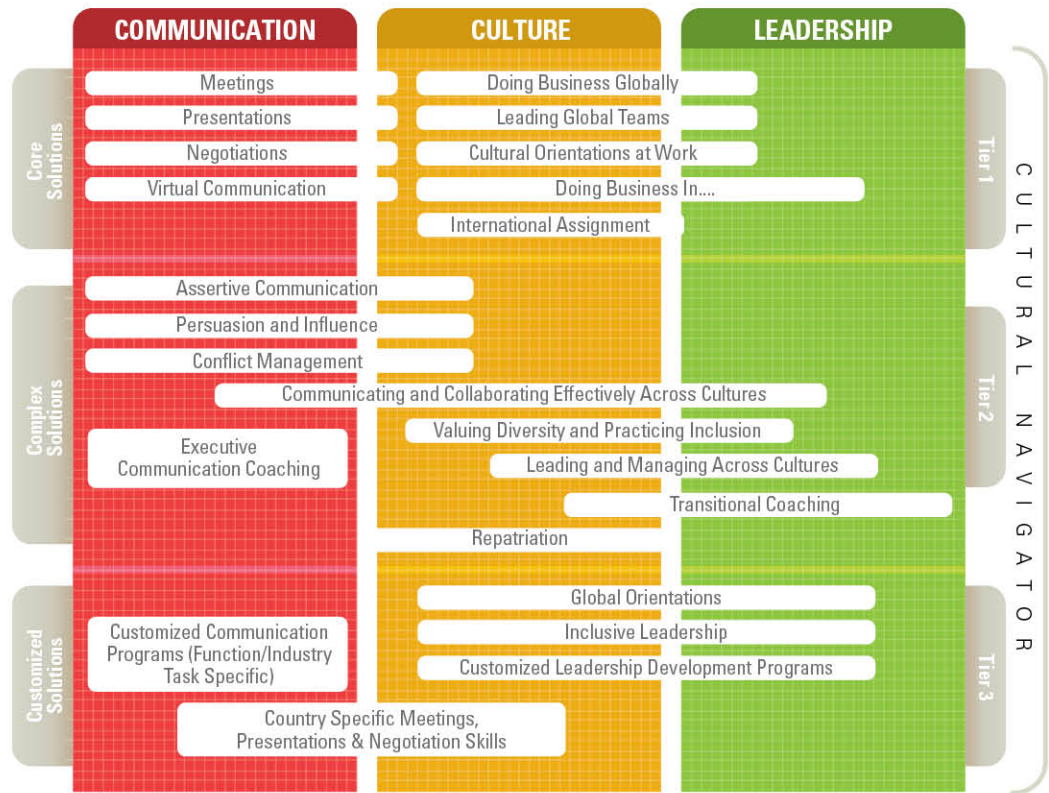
COMMUNICATION

CULTURE

LEADERSHIP

Core Solutions

Meetings

Doing Business Globally

Presentations

Leading Global Teams

Negotiations

Cultural Orientations at Work

Virtual Communication

Doing Business In....

International Assignment

Tier 1

Complex Solutions

Assertive Communication

Persuasion and Influence

Conflict Management

Communicating and Collaborating Effectively Across Cultures

Executive Communication Coaching

Valuing Diversity and Practicing Inclusion

Leading and Managing Across Cultures

Transitional Coaching

Repatriation

Tier 2

Customized Solutions

Global Orientations

Customized Communication Programs (Function/Industry Task Specific)

Inclusive Leadership

Customized Leadership Development Programs

Country Specific Meetings, Presentations & Negotiation Skills

Tier 3

CULTURAL NAVIGATOR